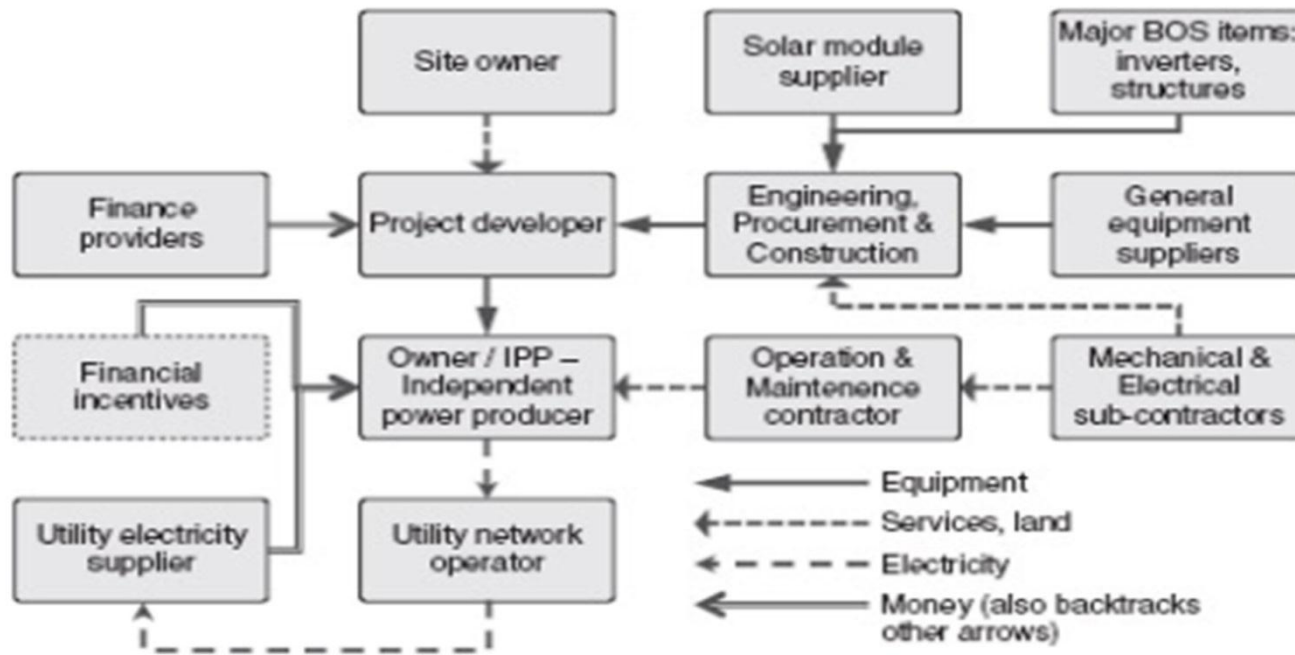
Site owner

Solar module supplier

Major BOS items: inverters, structures

Finance providers

Project developer

Engineering, Procurement & Construction

General equipment suppliers

Financial incentives

Owner / IPP – Independent power producer

Operation & Maintenence contractor

Mechanical & Electrical sub-contractors

Utility electricity supplier

Utility network operator

Equipment

Services, land

Electricity

Money (also backtracks other arrows)